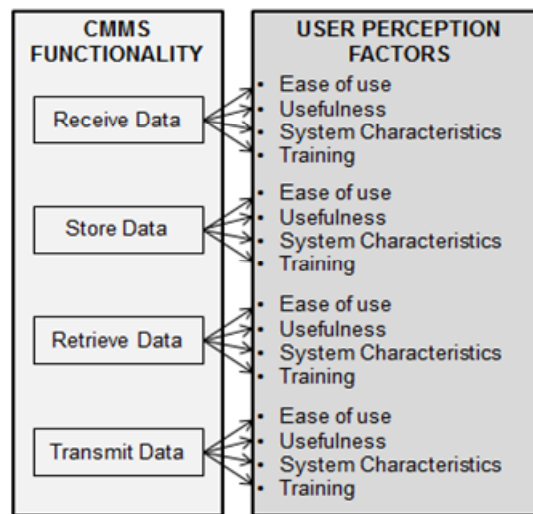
CMMS FUNCTIONALITY

Receive Data

Store Data

Retrieve Data

Transmit Data

USER PERCEPTION FACTORS

• Ease of use
• Usefulness
• System Characteristics
• Training

• Ease of use
• Usefulness
• System Characteristics
• Training

• Ease of use
• Usefulness
• System Characteristics
• Training

• Ease of use
• Usefulness
• System Characteristics
• Training